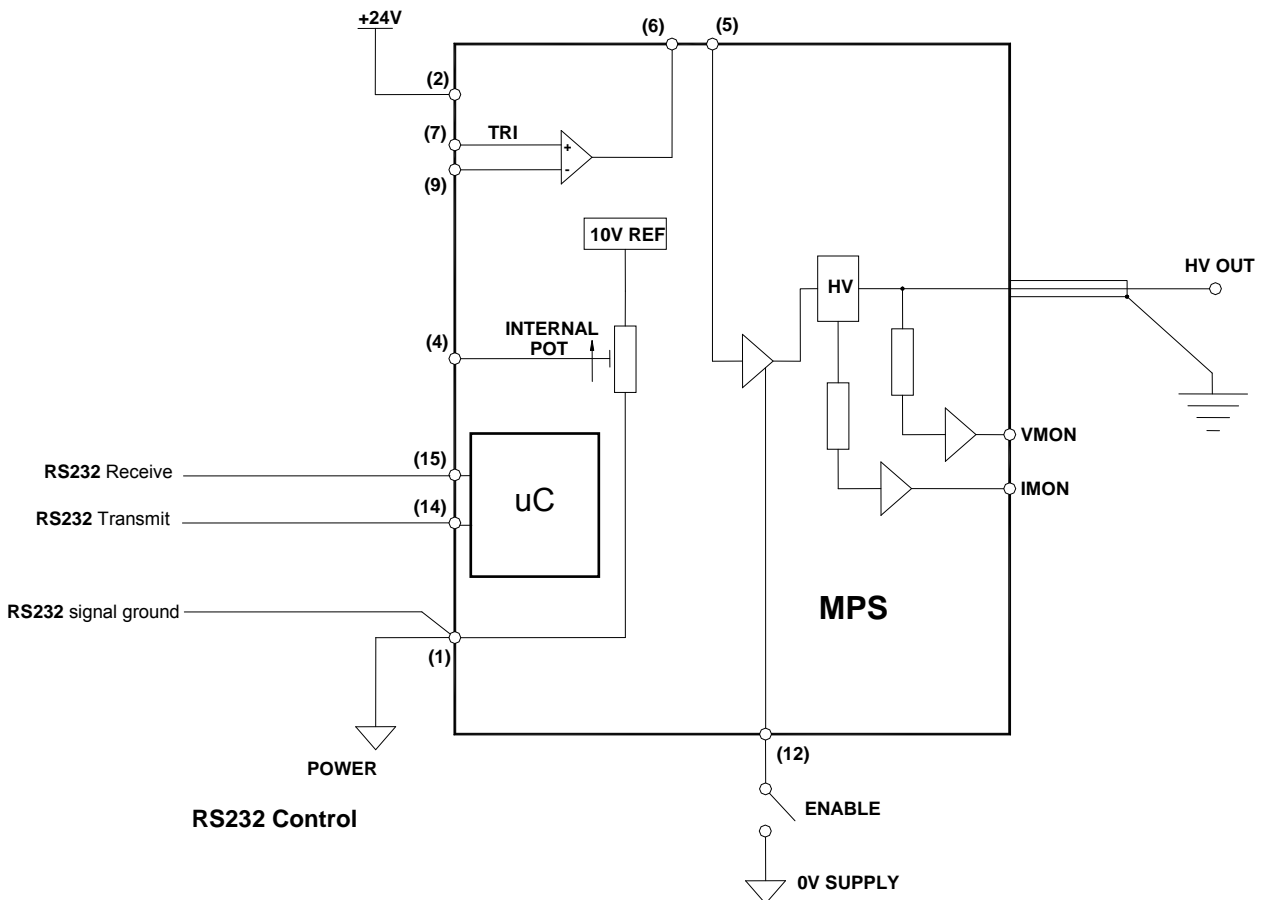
+24V

(6)

(5)

(2)

(7)

TRI

+

-

(9)

10V REF

HV

HV OUT

INTERNAL POT

(4)

VMON

IMON

RS232 Receive

(15)

uC

RS232 Transmit

(14)

RS232 signal ground

MPS

(1)

POWER

(12)

ENABLE

RS232 Control

0V SUPPLY